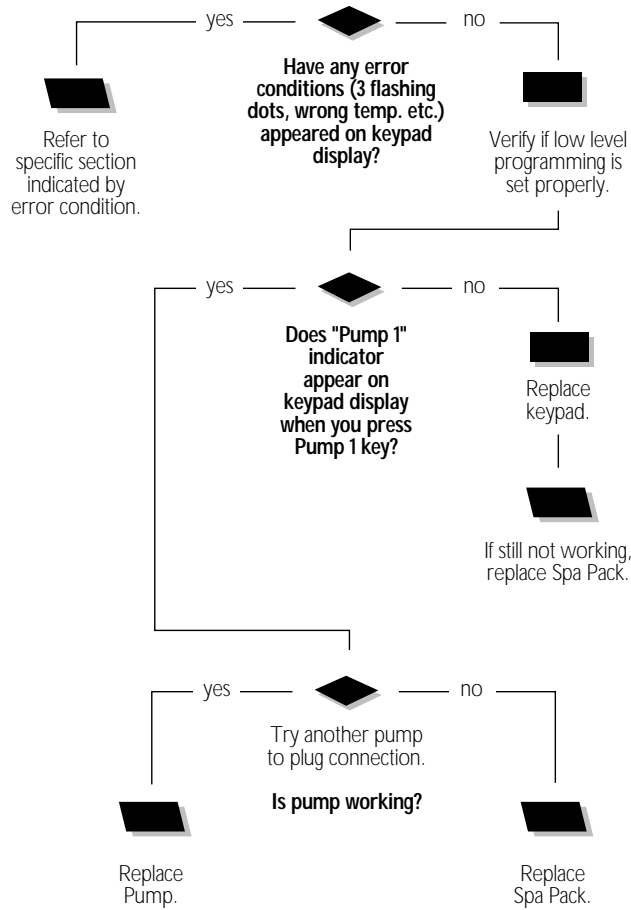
yes

no

Have any error conditions (3 flashing dots, wrong temp. etc.) appeared on keypad display?

Refer to specific section indicated by error condition.

Verify if low level programming is set properly.

yes

no

Does "Pump 1" indicator appear on keypad display when you press Pump 1 key?

Replace keypad.

If still not working, replace Spa Pack.

yes

no

Try another pump to plug connection.

Is pump working?

Replace Pump.

Replace Spa Pack.